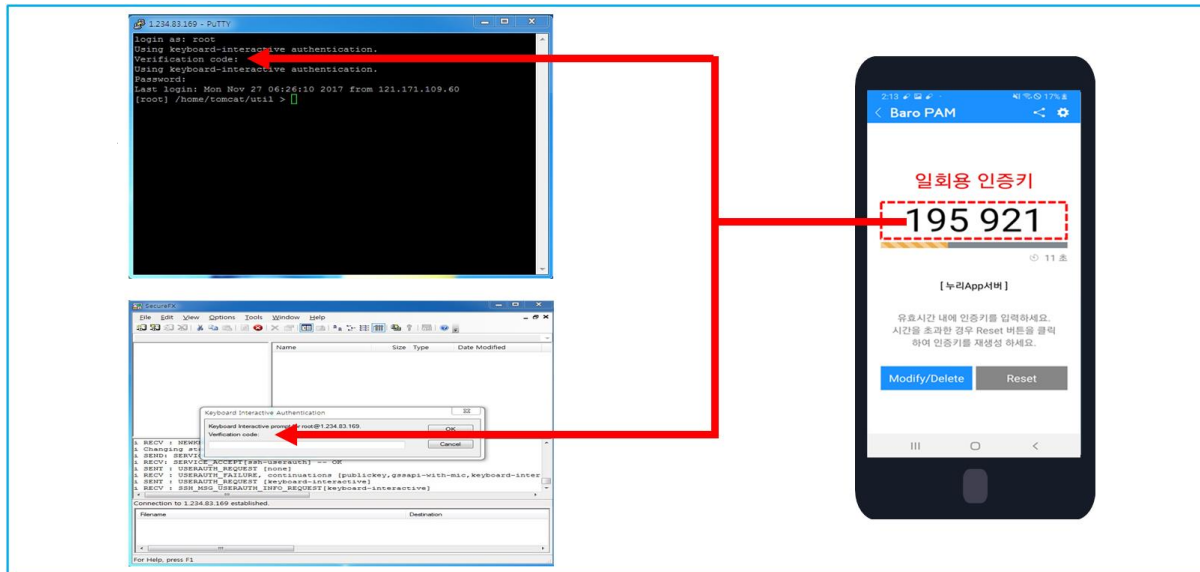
1.234.83.169 - PuTTY

login as: root
Using keyboard-interactive authentication.
Verification code:
Using keyboard-interactive authentication.
Password:
Last login: Mon Nov 27 06:26:10 2017 from 121.171.109.60
[root] /home/tomcat/util >

SecureFX

File Edit View Options Tools Window Help

Name Size Type Date Modified

Keyboard Interactive Authentication

Keyboard Interactive prompt for root@1.234.83.169
Verification code:

OK
Cancel

i RECV : NEWKE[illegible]
i Changing st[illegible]
i SEND: SERVIC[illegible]
i RECV : SERVICE_ACCEPT[ssh-userauth] -- OK
i SENT : USERAUTH_REQUEST [none]
i RECV : USERAUTH_FAILURE, continuations [publickey,gssapi-with-mic,keyboard-inter
i SENT : USERAUTH_REQUEST [keyboard-interactive]
i RECV : SSH_MSG_USERAUTH_INFO_REQUEST[keyboard-interactive]

Connection to 1.234.83.169 established.

Filename Destination

For Help, press F1

2:13 17%

Baro PAM

일회용 인증키

195 921

11 초

[ 누리App서버 ]

유효시간 내에 인증키를 입력하세요.
시간을 초과한 경우 Reset 버튼을 클릭하여 인증키를 재생성 하세요.

Modify/Delete
Reset